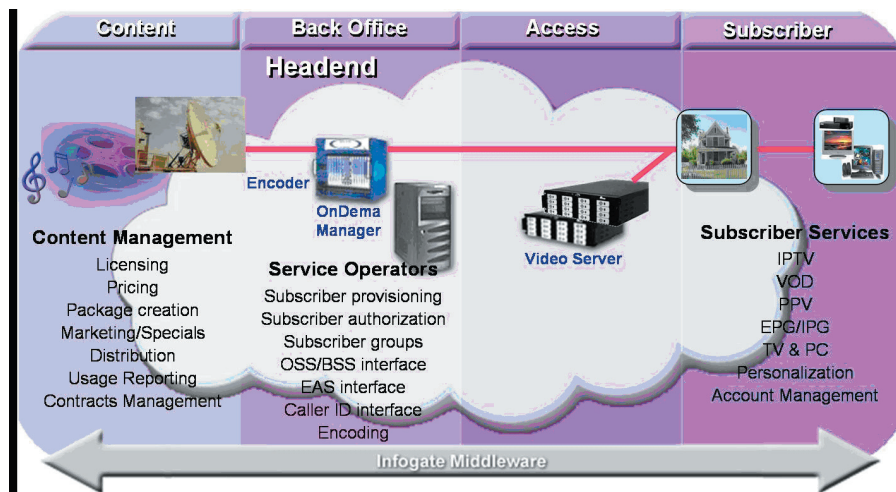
Content
Back Office
Access
Subscriber

Headend

Encoder
OnDema Manager

Video Server

Content Management
Licensing
Pricing
Package creation
Marketing/Specials
Distribution
Usage Reporting
Contracts Management

Service Operators
Subscriber provisioning
Subscriber authorization
Subscriber groups
OSS/BSS interface
EAS interface
Caller ID interface
Encoding

Subscriber Services
IPTV
VOD
PPV
EPG/IPG
TV & PC
Personalization
Account Management

Infogate Middleware